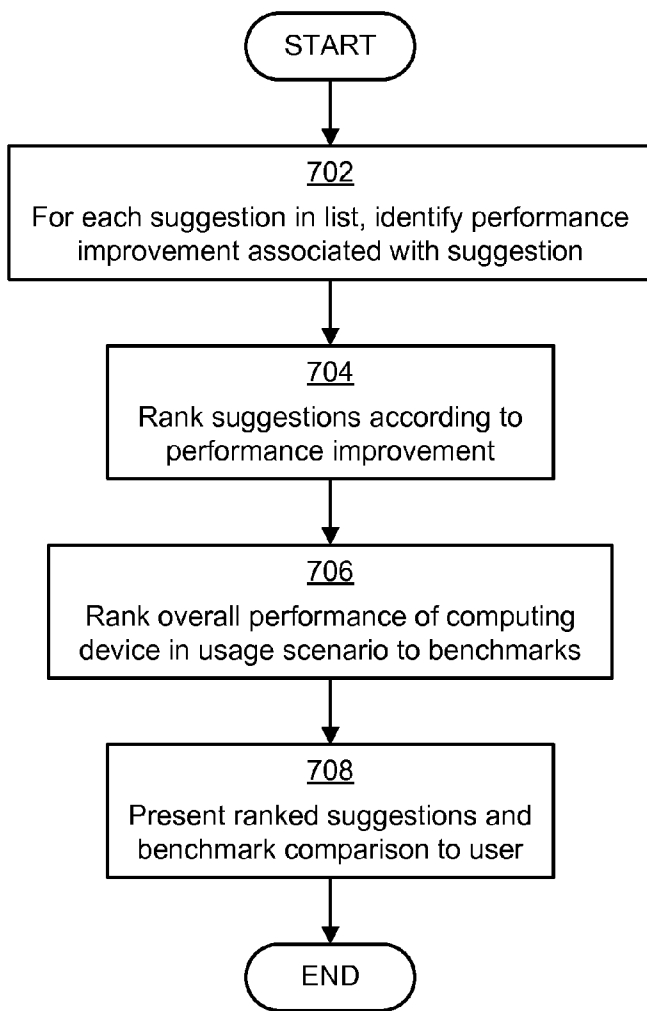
START

702
For each suggestion in list, identify performance improvement associated with suggestion

704
Rank suggestions according to performance improvement

706
Rank overall performance of computing device in usage scenario to benchmarks

708
Present ranked suggestions and benchmark comparison to user

END